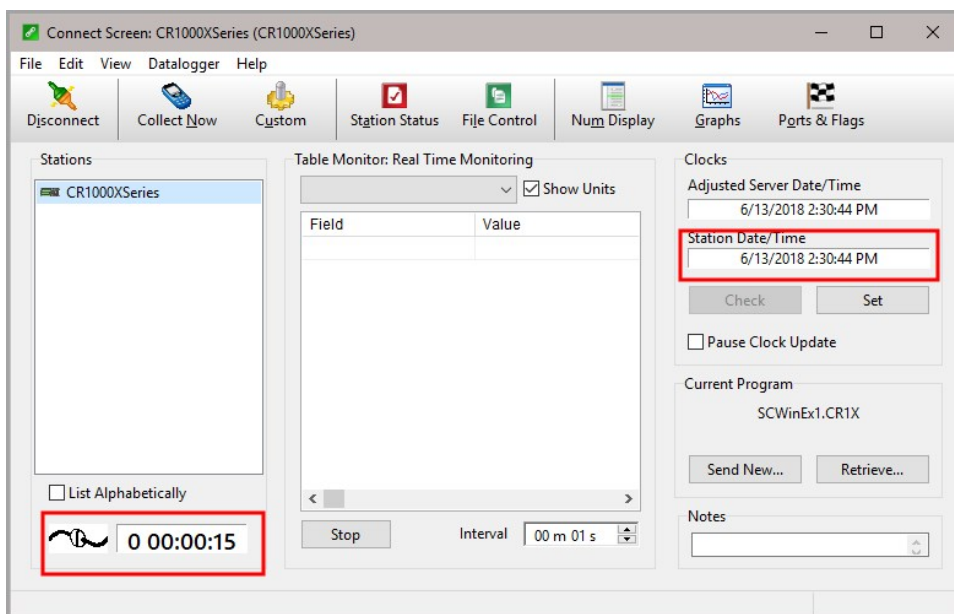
Connect Screen: CR1000XSeries (CR1000XSeries)

File Edit View Datalogger Help

Disconnect Collect Now Custom Station Status File Control Num Display Graphs Ports & Flags

Stations

CR1000XSeries

List Alphabetically

0 00:00:15

Table Monitor: Real Time Monitoring

Show Units

| Field | Value |
|---|---|
| | |

Stop Interval 00 m 01 s

Clocks

Adjusted Server Date/Time

6/13/2018 2:30:44 PM

Station Date/Time

6/13/2018 2:30:44 PM

Check Set

Pause Clock Update

Current Program

SCWinEx1.CR1X

Send New... Retrieve...

Notes